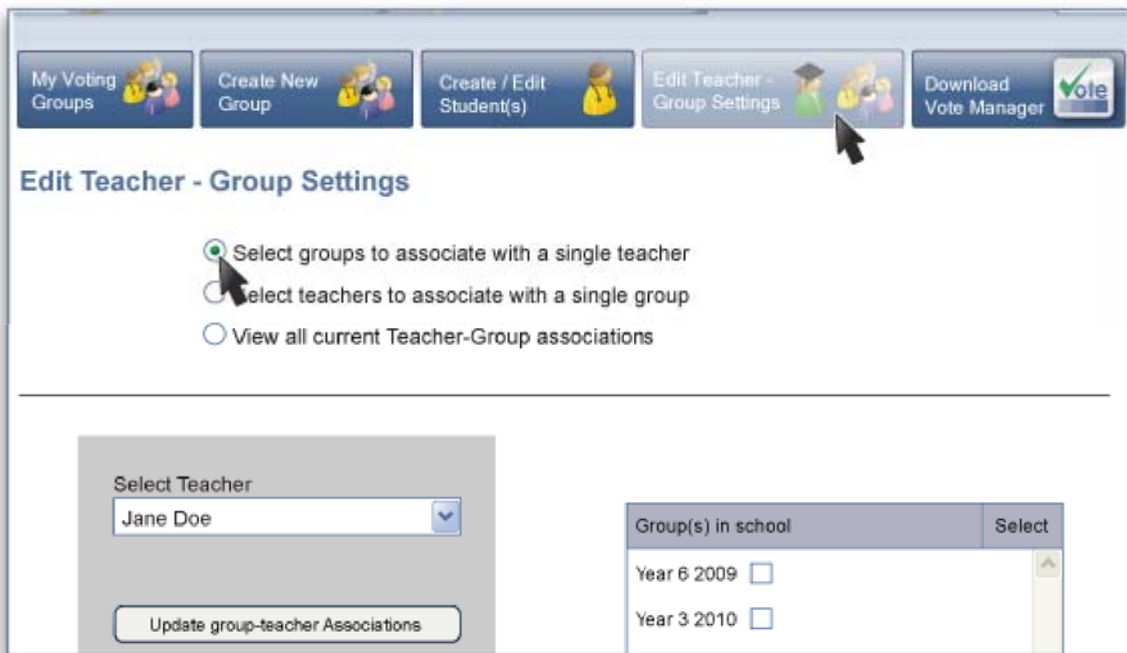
My Voting Groups

Create New Group

Create / Edit Student(s)

Edit Teacher - Group Settings

Download Vote Manager

Vote

Edit Teacher - Group Settings

Select groups to associate with a single teacher

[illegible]elect teachers to associate with a single group

View all current Teacher-Group associations

Select Teacher

Jane Doe

Update group-teacher Associations

| Group(s) in school | Select |
|---|---|
| Year 6 2009 | |
| Year 3 2010 | |